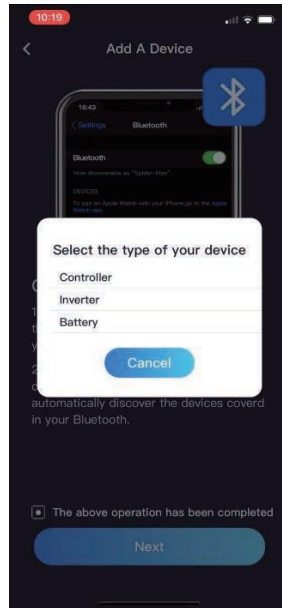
10:19

<

Add A Device

16:43

< Settings

Bluetooth

Bluetooth

Now discoverable as "Spider-Man"

DEVICES

To pair an Apple Watch with your iPhone, go to the Apple Watch app.

Select the type of your device

Controller

Inverter

Battery

Cancel

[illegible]

1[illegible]

t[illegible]

y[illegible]

2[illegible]

c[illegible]

automatically discover the devices coverd in your Bluetooth.

The above operation has been completed

Next